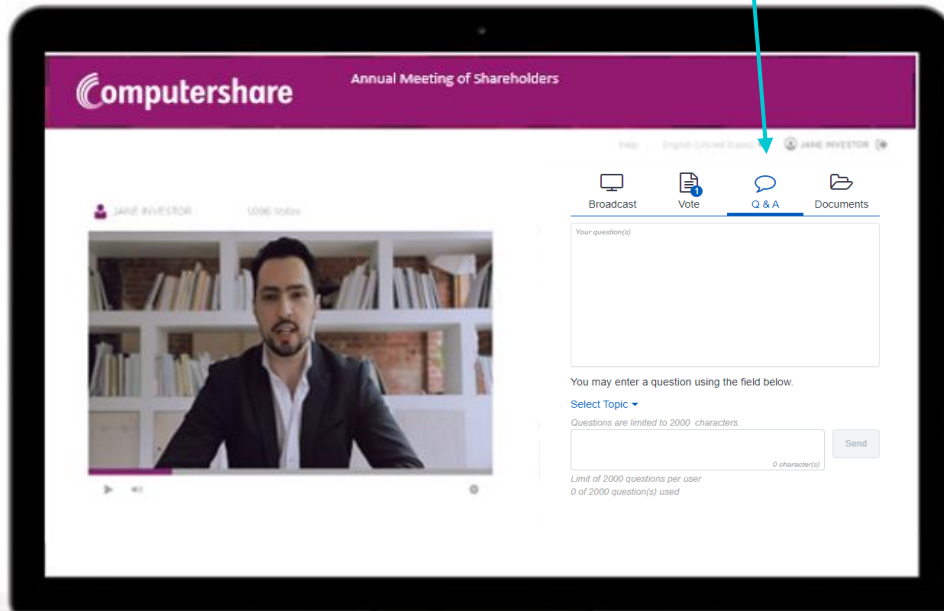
Computershare

Annual Meeting of Shareholders

Help English (United States) JANE INVESTOR

Broadcast

1
Vote

Q & A

Documents

JANE INVESTOR 1096 Votes

Your question(s)

You may enter a question using the field below.

Select Topic

Questions are limited to 2000 characters.

0 character(s)

Send

Limit of 2000 questions per user
0 of 2000 question(s) used